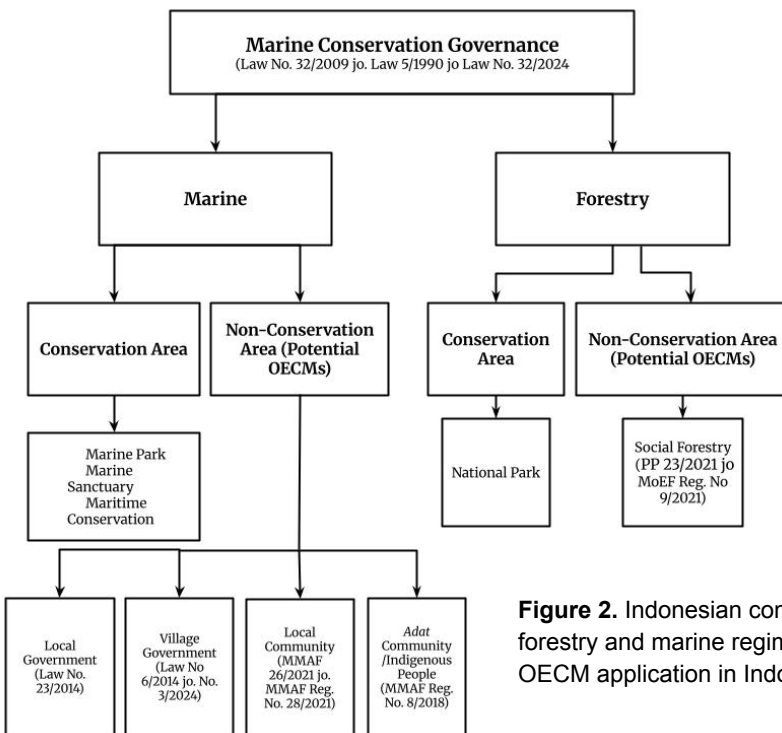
Marine Conservation Governance
(Law No. 32/2009 jo. Law 5/1990 jo Law No. 32/2024

Marine

Forestry

Conservation Area

Non-Conservation Area (Potential OECMs)

Conservation Area

Non-Conservation Area (Potential OECMs)

Marine Park
Marine Sanctuary
Maritime Conservation

National Park

Social Forestry (PP 23/2021 jo MoEF Reg. No 9/2021)

Local Government (Law No. 23/2014)

Village Government (Law No 6/2014 jo. No. 3/2024)

Local Community (MMAF 26/2021 jo. MMAF Reg. No. 28/2021)

Adat Community /Indigenous People (MMAF Reg. No. 8/2018)

Figure 2. Indonesian con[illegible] forestry and marine regim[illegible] OECM application in Indo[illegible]